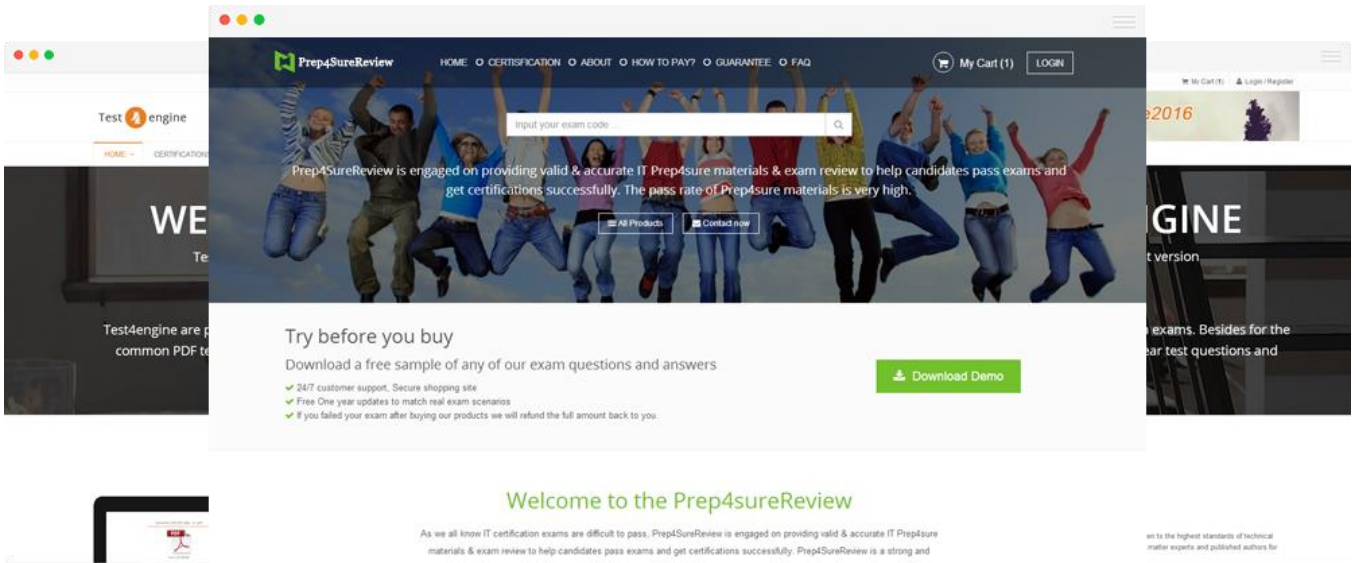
Test 4 engine

HOME CERTIFICATION

WE

Te

Test4engine are p
common PDF te

Prep4SureReview

HOME CERTIFICATION ABOUT HOW TO PAY? GUARANTEE FAQ

My Cart (1) LOGIN

Input your exam code

Prep4SureReview is engaged on providing valid & accurate IT Prep4sure materials & exam review to help candidates pass exams and get certifications successfully. The pass rate of Prep4sure materials is very high.

All Products Contact now

Try before you buy

Download a free sample of any of our exam questions and answers

24/7 customer support, Secure shopping site
Free One year updates to match real exam scenarios
If you failed your exam after buying our products we will refund the full amount back to you.

Download Demo

Welcome to the Prep4sureReview

As we all know IT certification exams are difficult to pass, Prep4SureReview is engaged on providing valid & accurate IT Prep4sure materials & exam review to help candidates pass exams and get certifications successfully. Prep4SureReview is a strong and

My Cart (1) Login / Register

e2016

GINE

t version

exams. Besides for the
ear test questions and

en to the highest standards of technical
matter experts and published authors for